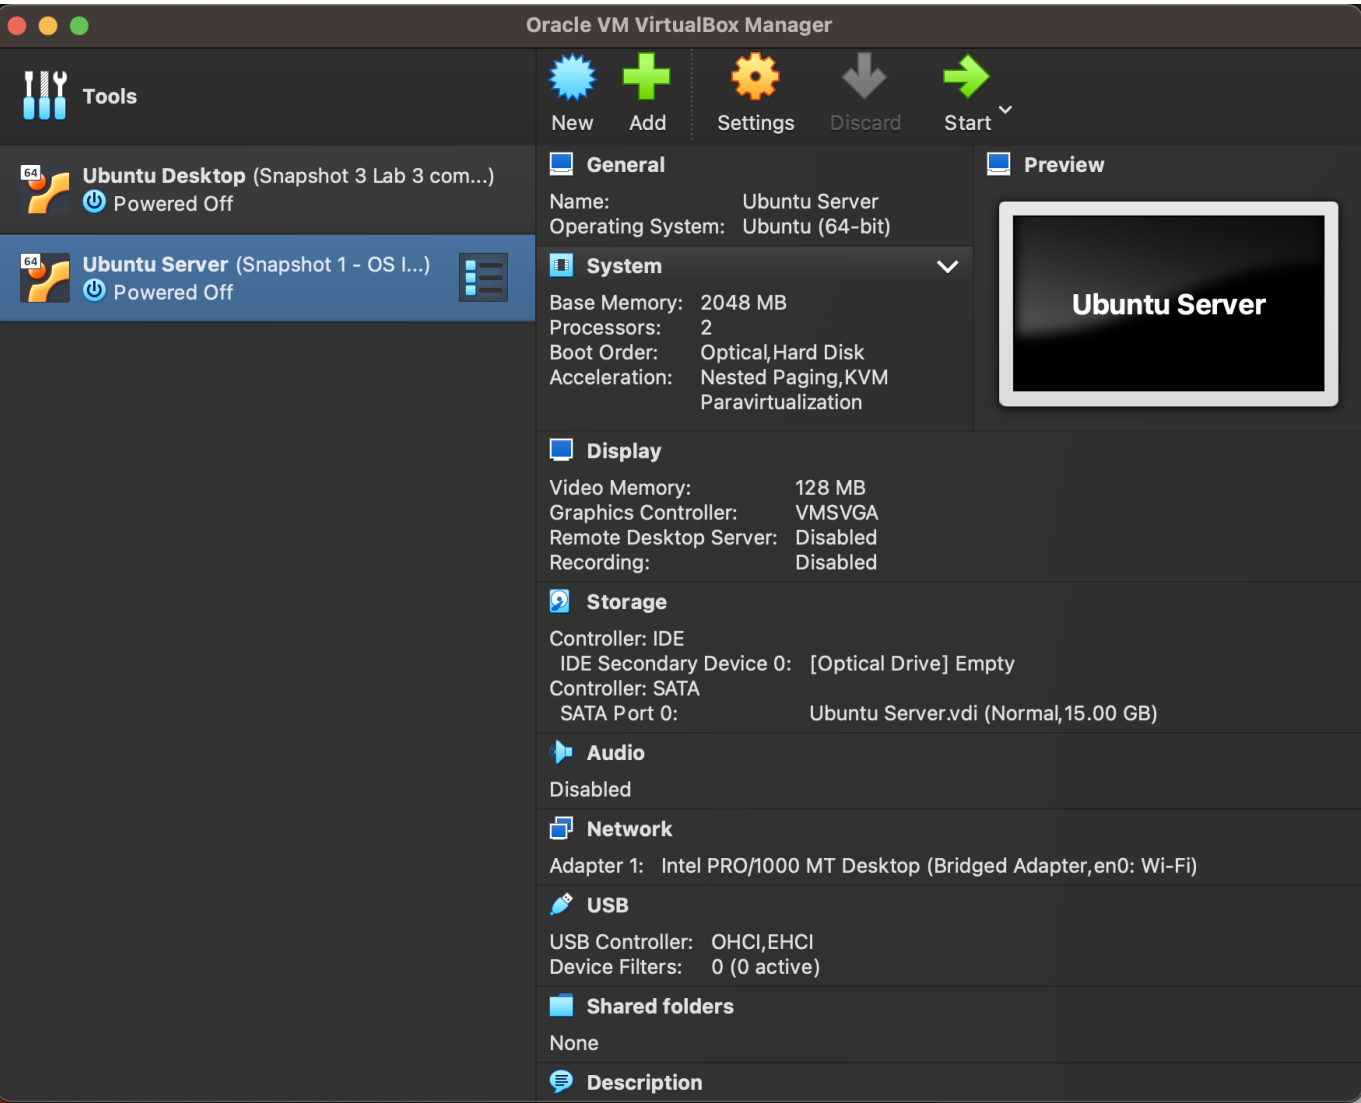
Oracle VM VirtualBox Manager

Tools

New Add Settings Discard Start

64 Ubuntu Desktop (Snapshot 3 Lab 3 com...)
Powered Off

64 Ubuntu Server (Snapshot 1 - OS I...)
Powered Off

General
Name: Ubuntu Server
Operating System: Ubuntu (64-bit)

System
Base Memory: 2048 MB
Processors: 2
Boot Order: Optical, Hard Disk
Acceleration: Nested Paging, KVM Paravirtualization

Preview
Ubuntu Server

Display
Video Memory: 128 MB
Graphics Controller: VMSVGA
Remote Desktop Server: Disabled
Recording: Disabled

Storage
Controller: IDE
IDE Secondary Device 0: [Optical Drive] Empty
Controller: SATA
SATA Port 0: Ubuntu Server.vdi (Normal, 15.00 GB)

Audio
Disabled

Network
Adapter 1: Intel PRO/1000 MT Desktop (Bridged Adapter, en0: Wi-Fi)

USB
USB Controller: OHCI, EHCI
Device Filters: 0 (0 active)

Shared folders
None

Description